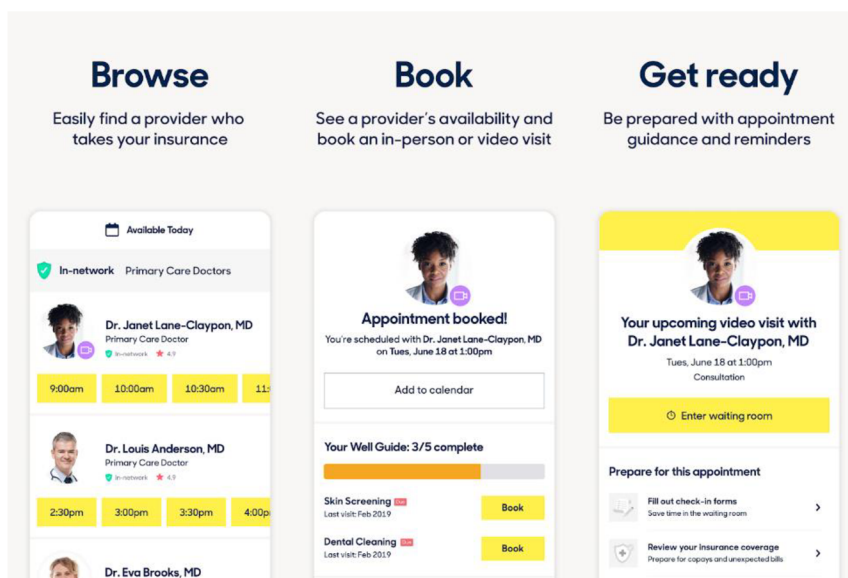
Browse

Easily find a provider who takes your insurance

Book

See a provider's availability and book an in-person or video visit

Get ready

Be prepared with appointment guidance and reminders

Available Today

In-network Primary Care Doctors

Dr. Janet Lane-Claypon, MD
Primary Care Doctor
In-network 4.9

9:00am 10:00am 10:30am 11:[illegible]

Dr. Louis Anderson, MD
Primary Care Doctor
In-network 4.9

2:30pm 3:00pm 3:30pm 4:00p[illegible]

Dr. Eva Brooks, MD

Appointment booked!

You're scheduled with Dr. Janet Lane-Claypon, MD on Tues, June 18 at 1:00pm

Add to calendar

Your Well Guide: 3/5 complete

Skin Screening Due
Last visit: Feb 2019
Book

Dental Cleaning Due
Last visit: Feb 2019
Book

Your upcoming video visit with Dr. Janet Lane-Claypon, MD

Tues, June 18 at 1:00pm
Consultation

Enter waiting room

Prepare for this appointment

Fill out check-in forms
Save time in the waiting room

Review your insurance coverage
Prepare for copays and unexpected bills